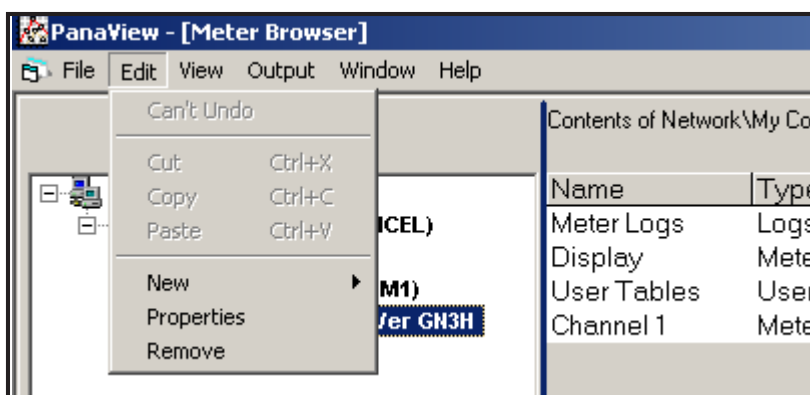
PanaView - [Meter Browser]

File Edit View Output Window Help

Can't Undo

Cut Ctrl+X
Copy Ctrl+C
Paste Ctrl+V

New
Properties
Remove

ICEL)

M1)
Ver GN3H

Contents of Network\My Co

| Name | Type |
|---|---|
| Meter Logs | Logs |
| Display | Mete |
| User Tables | User |
| Channel 1 | Mete |